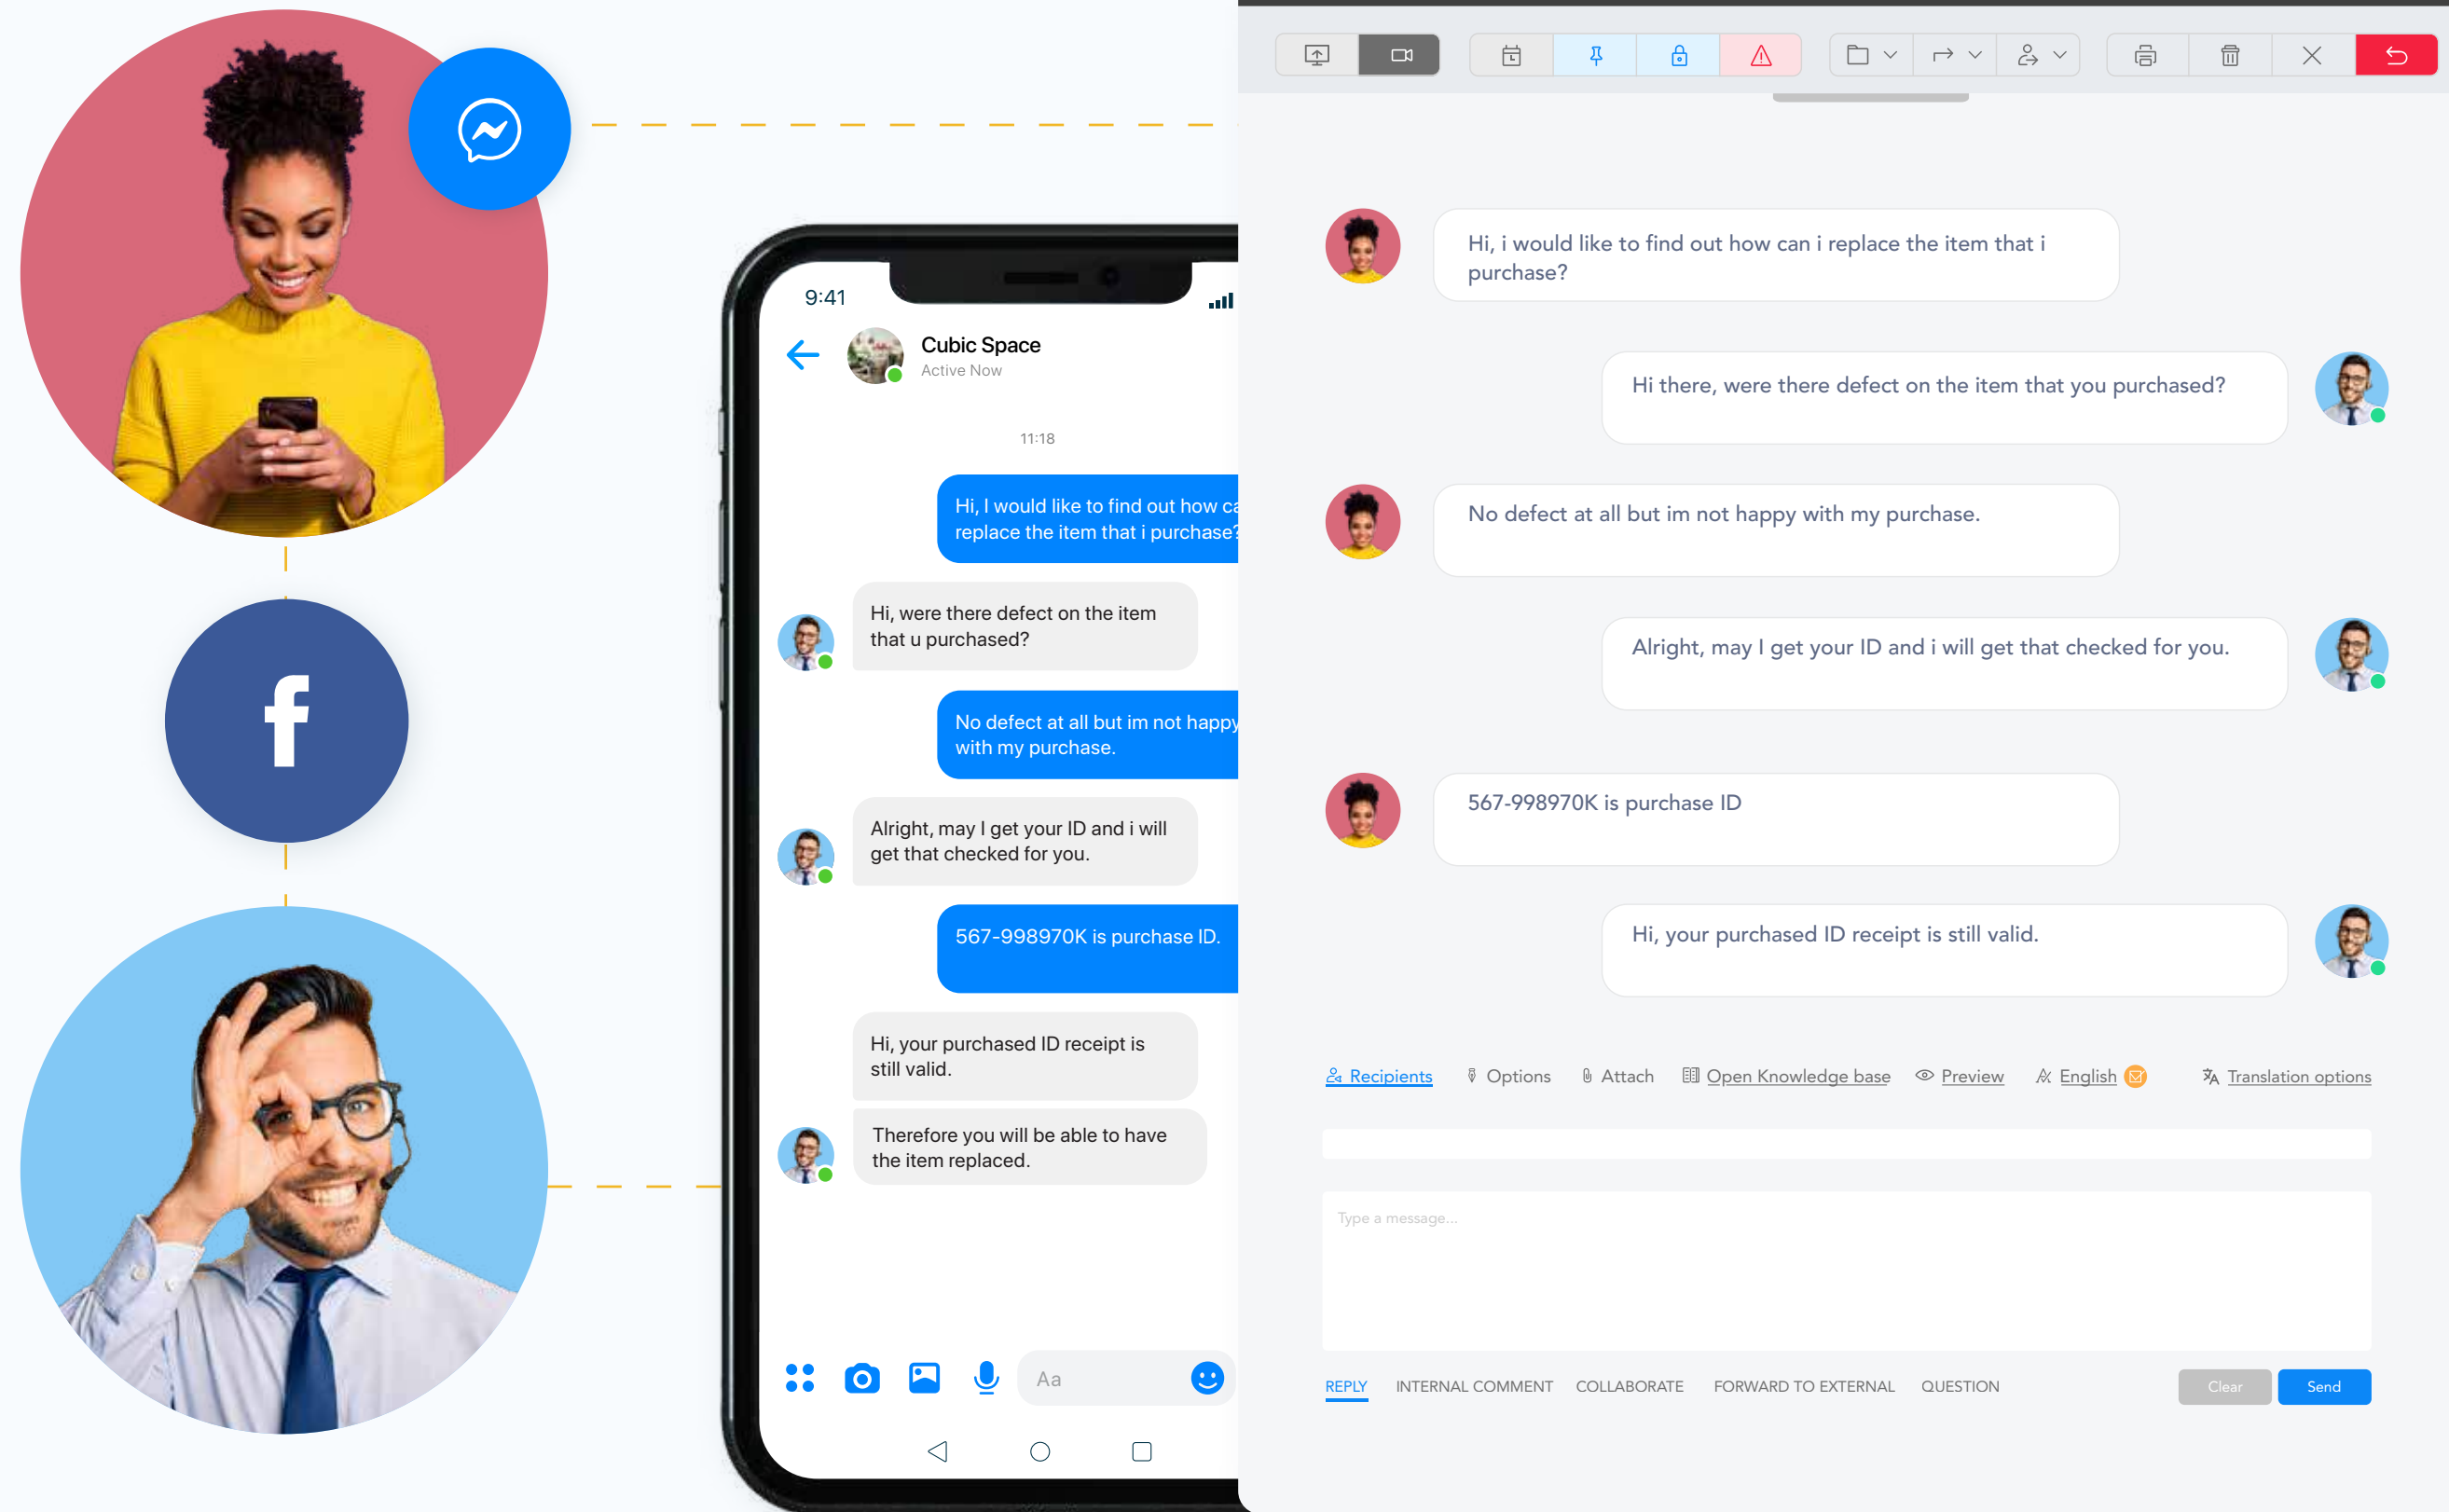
9:41

Cubic Space
Active Now

11:18

Hi, I would like to find out how ca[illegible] replace the item that i purchase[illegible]

Hi, were there defect on the item that u purchased?

No defect at all but im not happy with my purchase.

Alright, may I get your ID and i will get that checked for you.

567-998970K is purchase ID.

Hi, your purchased ID receipt is still valid.

Therefore you will be able to have the item replaced.

Aa

Hi, i would like to find out how can i replace the item that i purchase?

Hi there, were there defect on the item that you purchased?

No defect at all but im not happy with my purchase.

Alright, may I get your ID and i will get that checked for you.

567-998970K is purchase ID

Hi, your purchased ID receipt is still valid.

Recipients Options Attach Open Knowledge base Preview English Translation options

Type a message...

REPLY INTERNAL COMMENT COLLABORATE FORWARD TO EXTERNAL QUESTION Clear Send